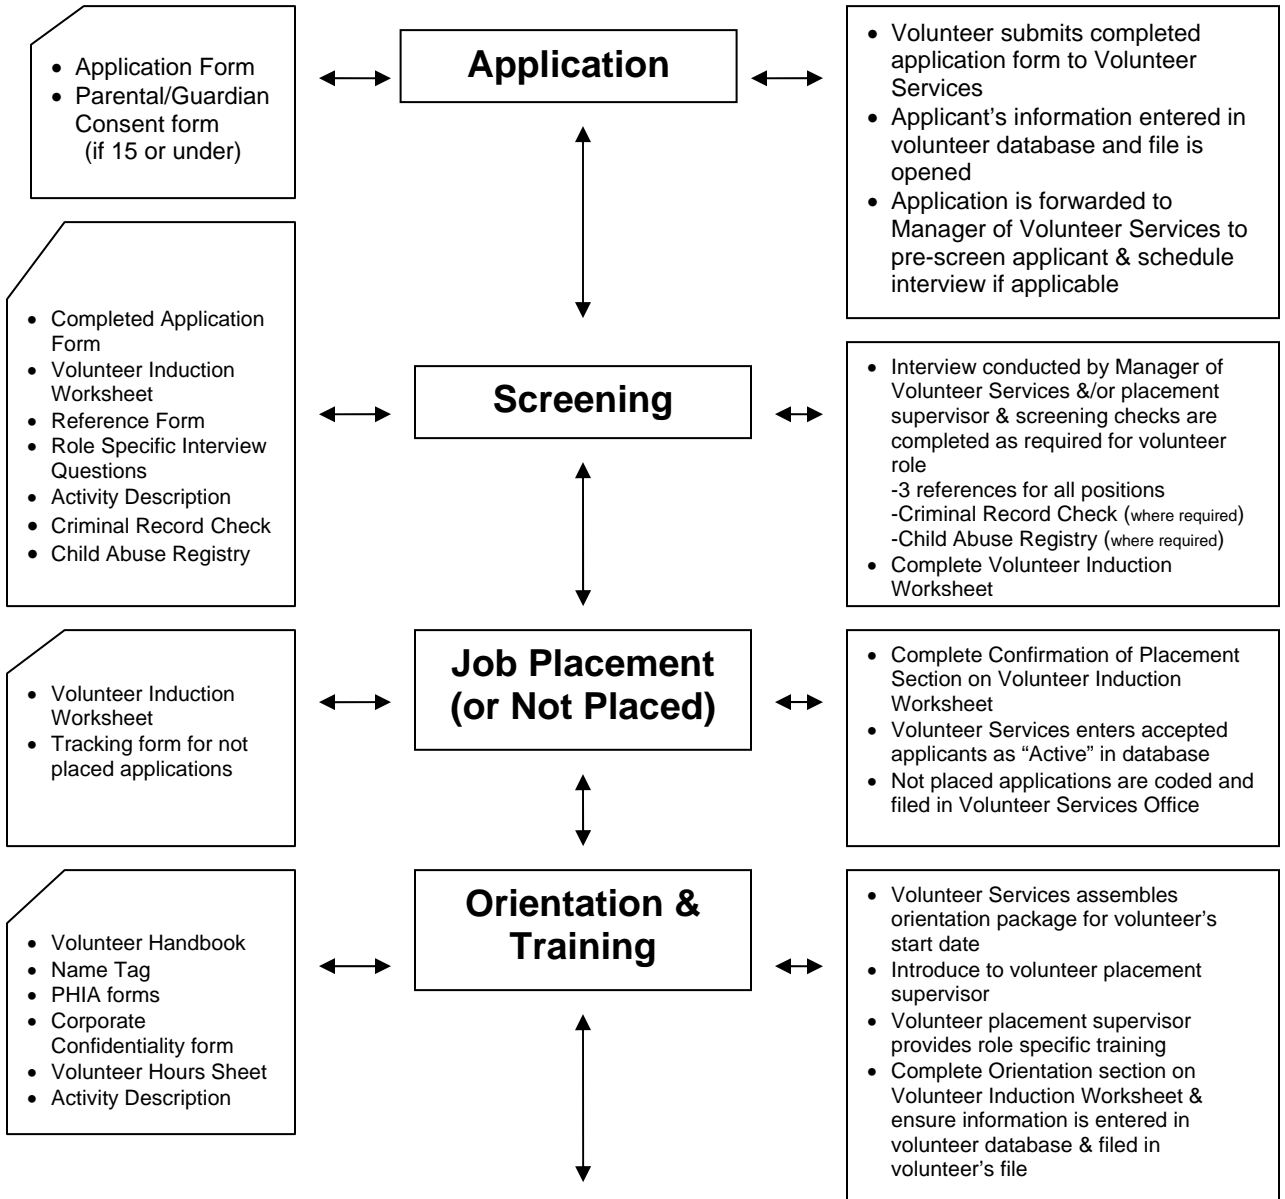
- Application Form
- Parental/Guardian Consent form (if 15 or under)

**Application**

- Volunteer submits completed application form to Volunteer Services
- Applicant's information entered in volunteer database and file is opened
- Application is forwarded to Manager of Volunteer Services to pre-screen applicant & schedule interview if applicable

- Completed Application Form
- Volunteer Induction Worksheet
- Reference Form
- Role Specific Interview Questions
- Activity Description
- Criminal Record Check
- Child Abuse Registry

**Screening**

- Interview conducted by Manager of Volunteer Services &/or placement supervisor & screening checks are completed as required for volunteer role
-3 references for all positions
-Criminal Record Check (where required)
-Child Abuse Registry (where required)
- Complete Volunteer Induction Worksheet

- Volunteer Induction Worksheet
- Tracking form for not placed applications

**Job Placement (or Not Placed)**

- Complete Confirmation of Placement Section on Volunteer Induction Worksheet
- Volunteer Services enters accepted applicants as "Active" in database
- Not placed applications are coded and filed in Volunteer Services Office

- Volunteer Handbook
- Name Tag
- PHIA forms
- Corporate Confidentiality form
- Volunteer Hours Sheet
- Activity Description

**Orientation & Training**

- Volunteer Services assembles orientation package for volunteer's start date
- Introduce to volunteer placement supervisor
- Volunteer placement supervisor provides role specific training
- Complete Orientation section on Volunteer Induction Worksheet & ensure information is entered in volunteer database & filed in volunteer's file